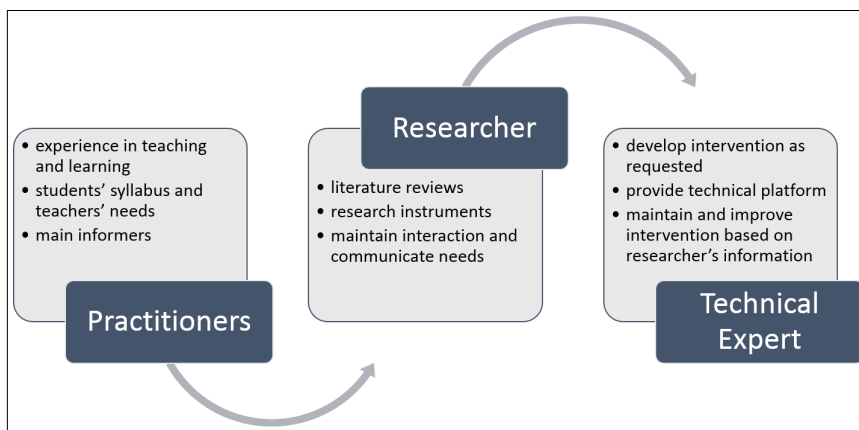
• experience in teaching and learning
• students' syllabus and teachers' needs
• main informers

Practitioners

Researcher

• literature reviews
• research instruments
• maintain interaction and communicate needs

• develop intervention as requested
• provide technical platform
• maintain and improve intervention based on researcher's information

Technical Expert